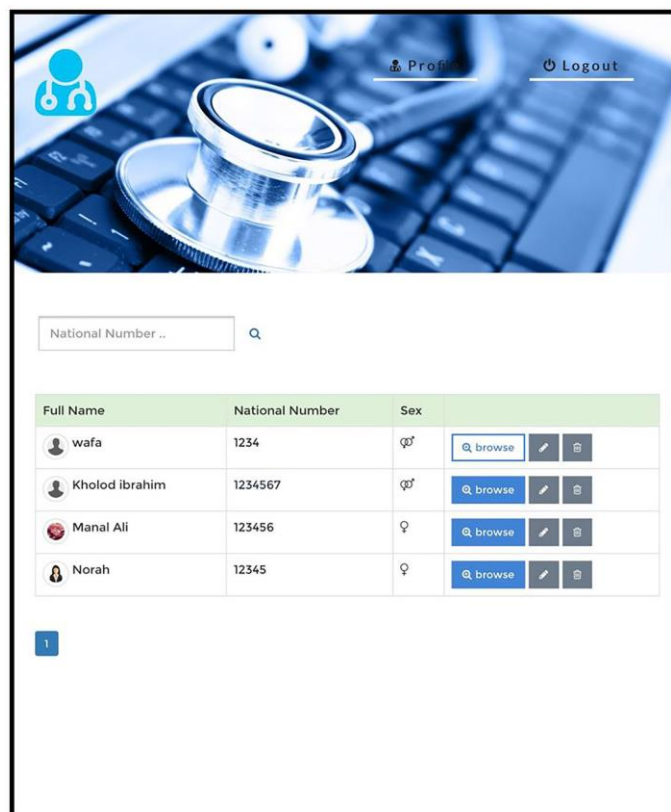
Profile

Logout

National Number ..

| Full Name | National Number | Sex | |
|---|---|---|---|
| wafa | 1234 | ⚦ | browse |
| Kholod ibrahim | 1234567 | ⚦ | browse |
| Manal Ali | 123456 | ♀ | browse |
| Norah | 12345 | ♀ | browse |

1